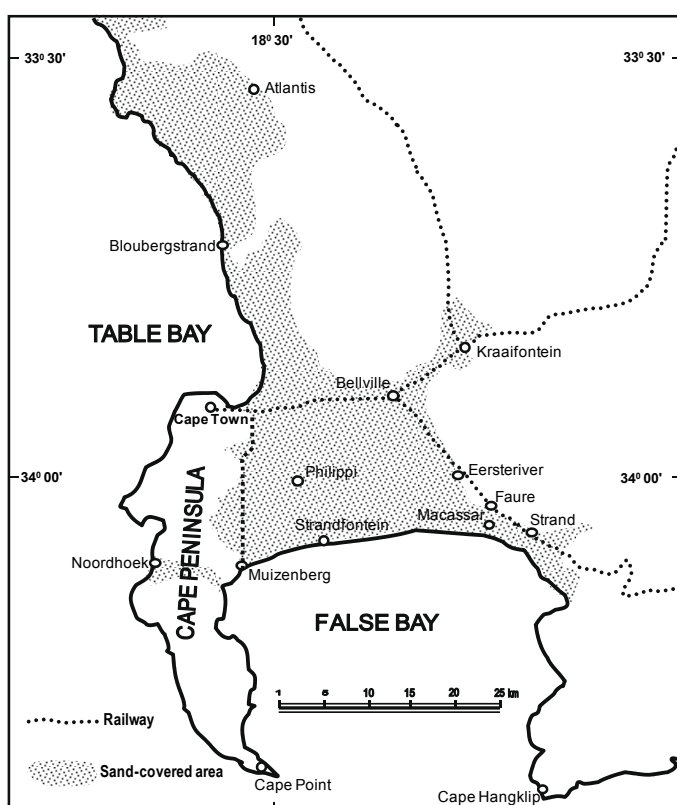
33º 30'
18º 30'
33º 30'
Atlantis
Bloubergstrand
TABLE BAY
Kraaifontein
Bellville
Cape Town
34º 00'
CAPE PENINSULA
Philippi
Eersteriver
34º 00'
Faure
Macassar
Strand
Strandfontein
Noordhoek
Muizenberg
FALSE BAY
1 5 10 15 20 25 km
Railway
Sand-covered area
Cape Point
Cape Hangklip